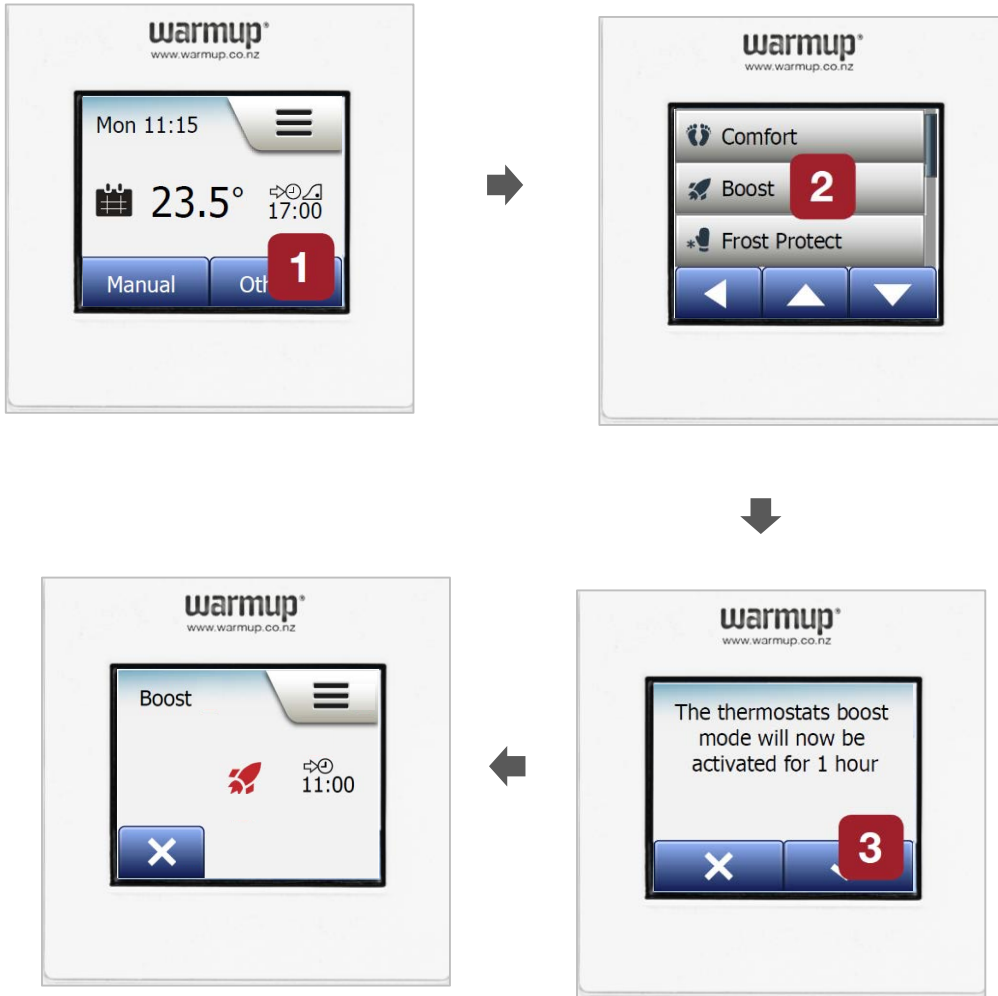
warmup®
www.warmup.co.nz

Mon 11:15

23.5°
17:00

Manual
Oth

1

warmup®
www.warmup.co.nz

Comfort
Boost
2
Frost Protect

warmup®
www.warmup.co.nz

The thermostats boost mode will now be activated for 1 hour

3

warmup®
www.warmup.co.nz

Boost

11:00